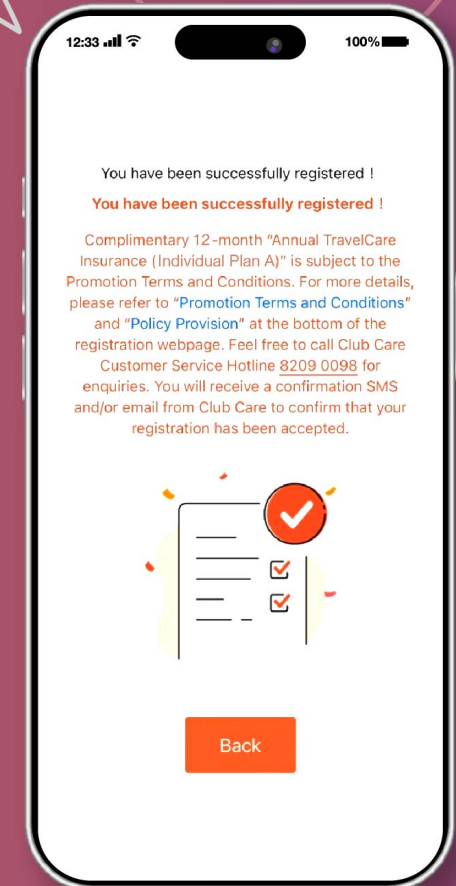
12:33

100%

You have been successfully registered !

You have been successfully registered !

Complimentary 12-month "Annual TravelCare Insurance (Individual Plan A)" is subject to the Promotion Terms and Conditions. For more details, please refer to "Promotion Terms and Conditions" and "Policy Provision" at the bottom of the registration webpage. Feel free to call Club Care Customer Service Hotline 8209 0098 for enquiries. You will receive a confirmation SMS and/or email from Club Care to confirm that your registration has been accepted.

Back